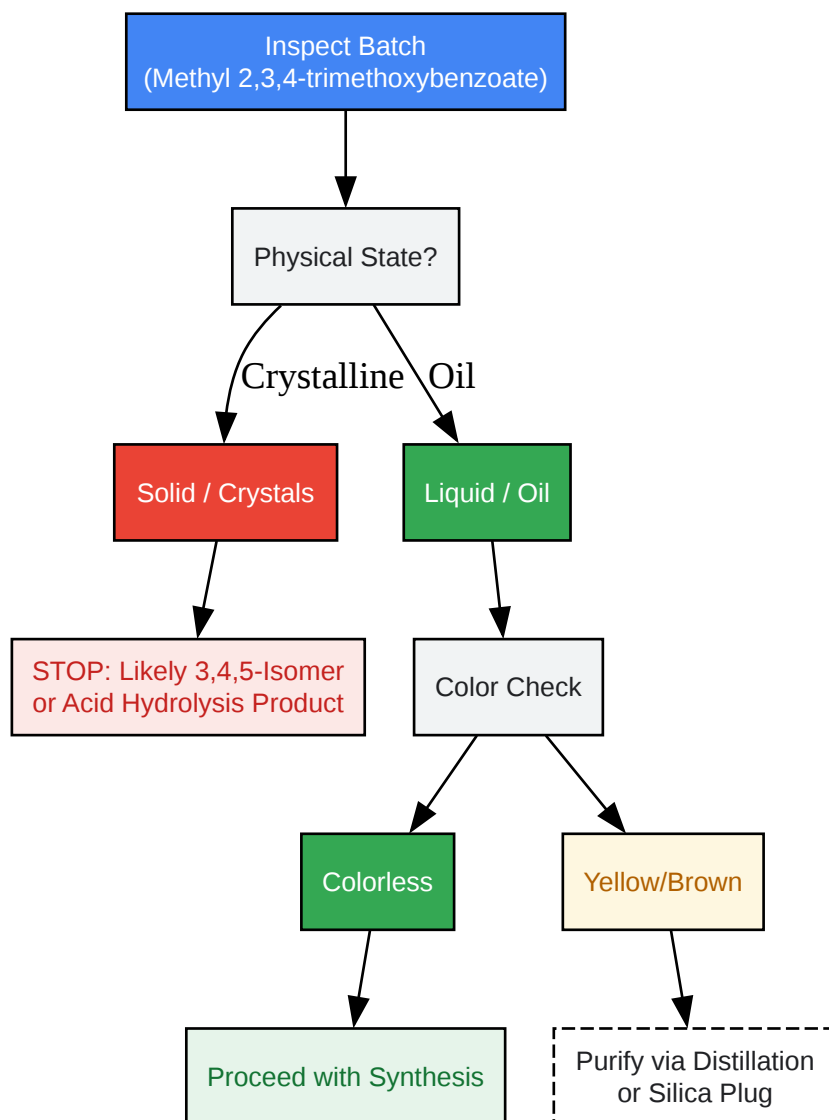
Inspect Batch
(Methyl 2,3,4-trimethoxybenzoate)

Physical State?

Crystalline

Oil

Solid / Crystals

Liquid / Oil

STOP: Likely 3,4,5-Isomer or Acid Hydrolysis Product

Color Check

Colorless

Yellow/Brown

Proceed with Synthesis

Purify via Distillation or Silica Plug